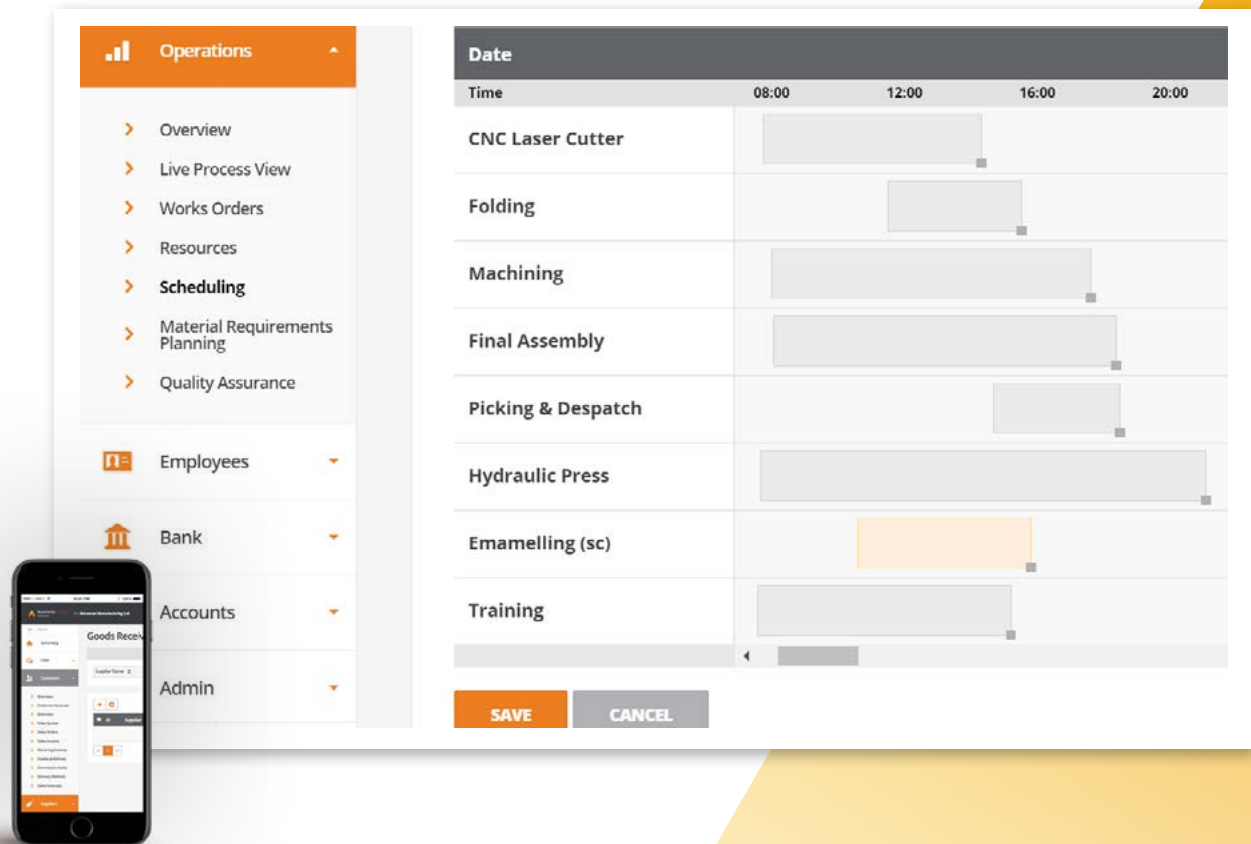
Operations

Overview
Live Process View
Works Orders
Resources
Scheduling
Material Requirements Planning
Quality Assurance

Employees
Bank
Accounts
Admin

Date

| Time | 08:00 | 12:00 | 16:00 | 20:00 |
|---|---|---|---|---|
| CNC Laser Cutter | | | | |
| Folding | | | | |
| Machining | | | | |
| Final Assembly | | | | |
| Picking & Despatch | | | | |
| Hydraulic Press | | | | |
| Emamelling (sc) | | | | |
| Training | | | | |

SAVE
CANCEL

Goods Recei
Supplier
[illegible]